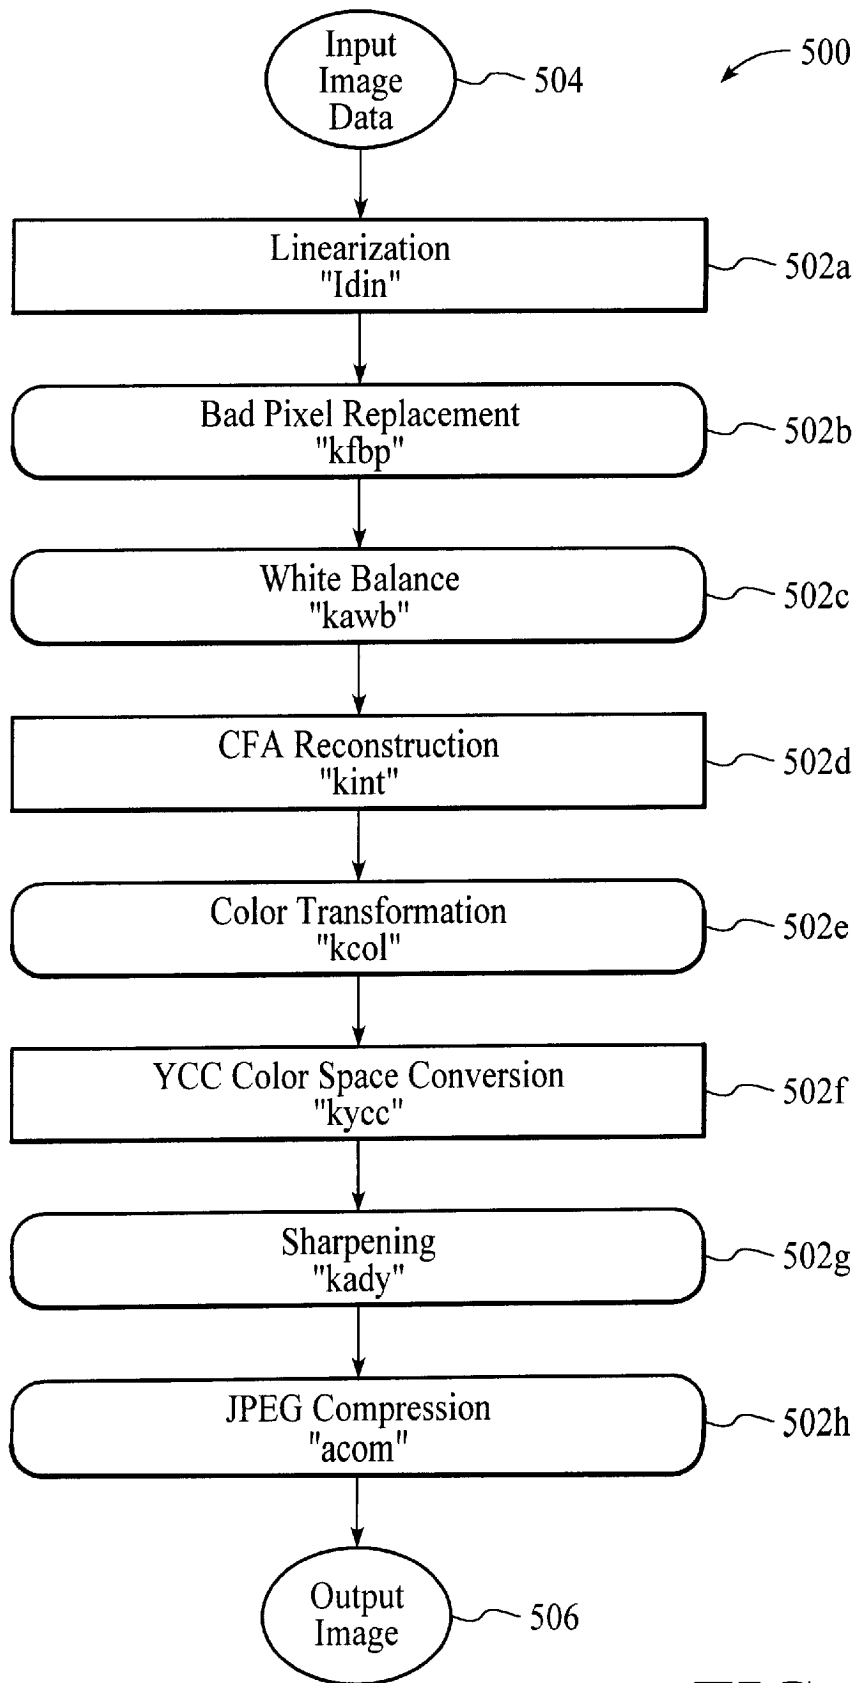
500

Input Image Data

504

Linearization "Idin"

502a

Bad Pixel Replacement "kfbp"

502b

White Balance "kawb"

502c

CFA Reconstruction "kint"

502d

Color Transformation "kcol"

502e

YCC Color Space Conversion "kycc"

502f

Sharpening "kady"

502g

JPEG Compression "acom"

502h

Output Image

506

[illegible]